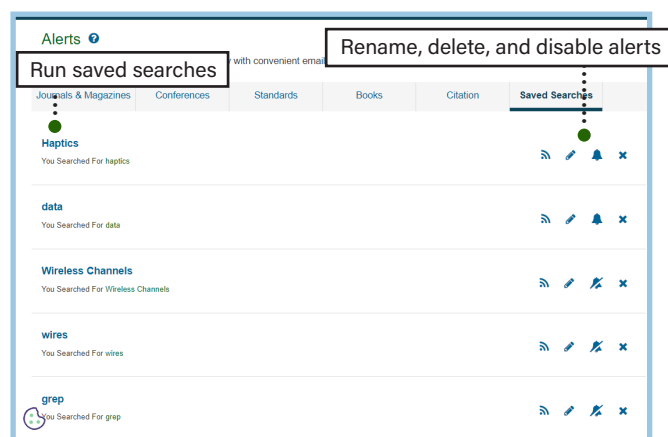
Alerts

Rename, delete, and disable alerts

Run saved searches

w with convenient email

Journals & Magazines | Conferences | Standards | Books | Citation | Saved Searches

Haptics
You Searched For haptics

data
You Searched For data

Wireless Channels
You Searched For Wireless Channels

wires
You Searched For wires

grep
You Searched For grep